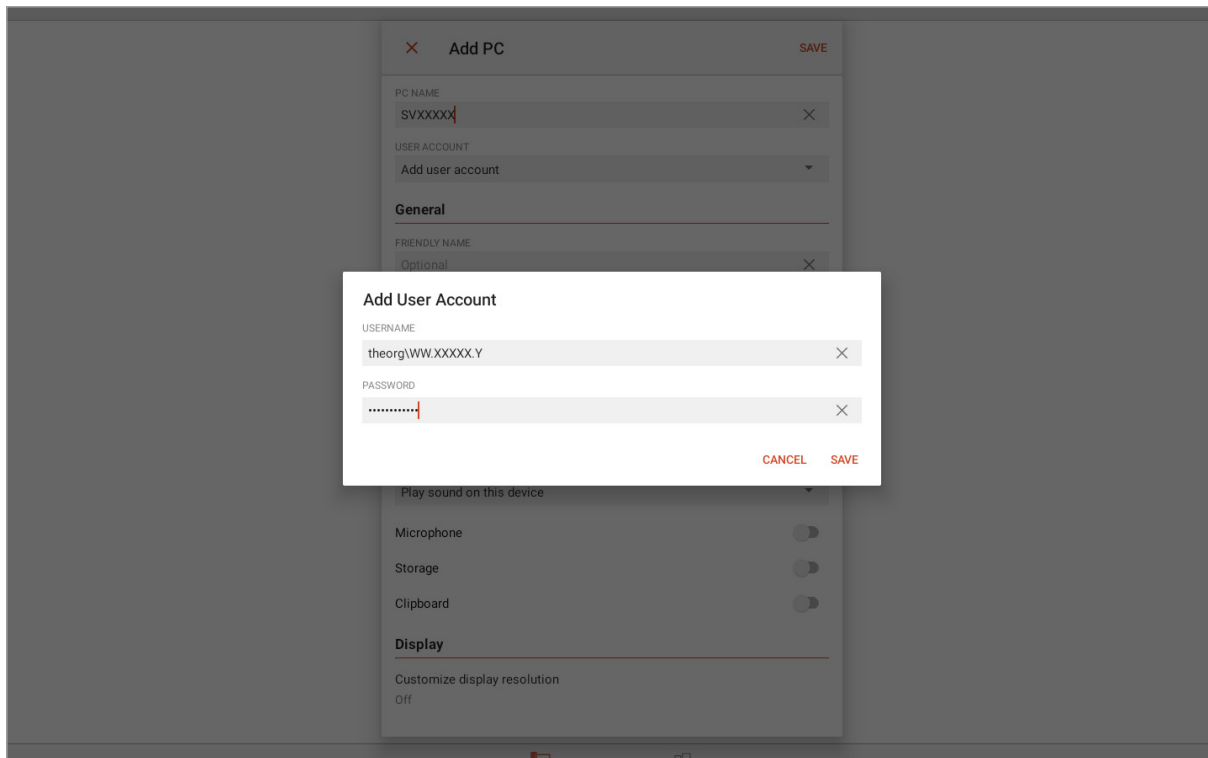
× Add PC SAVE

PC NAME
SVXXXXX ×

USER ACCOUNT
Add user account

General

FRIENDLY NAME
Optional ×

Add User Account

USERNAME
theorg\WW.XXXXX.Y ×

PASSWORD
············ ×

CANCEL SAVE

Play sound on this device

Microphone

Storage

Clipboard

Display

Customize display resolution
Off